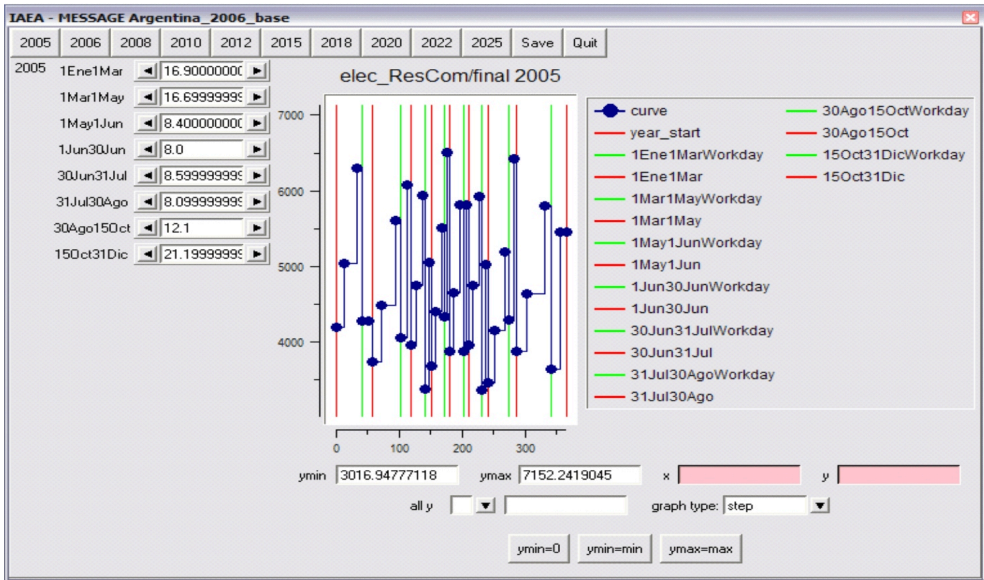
IAEA - MESSAGE Argentina_2006_base

2005 2006 2008 2010 2012 2015 2018 2020 2022 2025 Save Quit

2005 1Ene1Mar 16.9000000(
1Mar1May 16.6999999
1May1Jun 8.4000000(
1Jun30Jun 8.0
30Jun31Jul 8.5999999
31Jul30Ago 8.0999999
30Ago15Oct 12.1
15Oct31Dic 21.1999999

elec_ResCom/final 2005

7000
6000
5000
4000

0 100 200 300

curve
year_start
1Ene1MarWorkday
1Ene1Mar
1Mar1MayWorkday
1Mar1May
1May1JunWorkday
1May1Jun
1Jun30JunWorkday
1Jun30Jun
30Jun31JulWorkday
30Jun31Jul
31Jul30AgoWorkday
31Jul30Ago
30Ago15OctWorkday
30Ago15Oct
15Oct31DicWorkday
15Oct31Dic

ymin 3016.94777118 ymax 7152.2419045 x y

all y graph type: step

ymin=0 ymin=min ymax=max